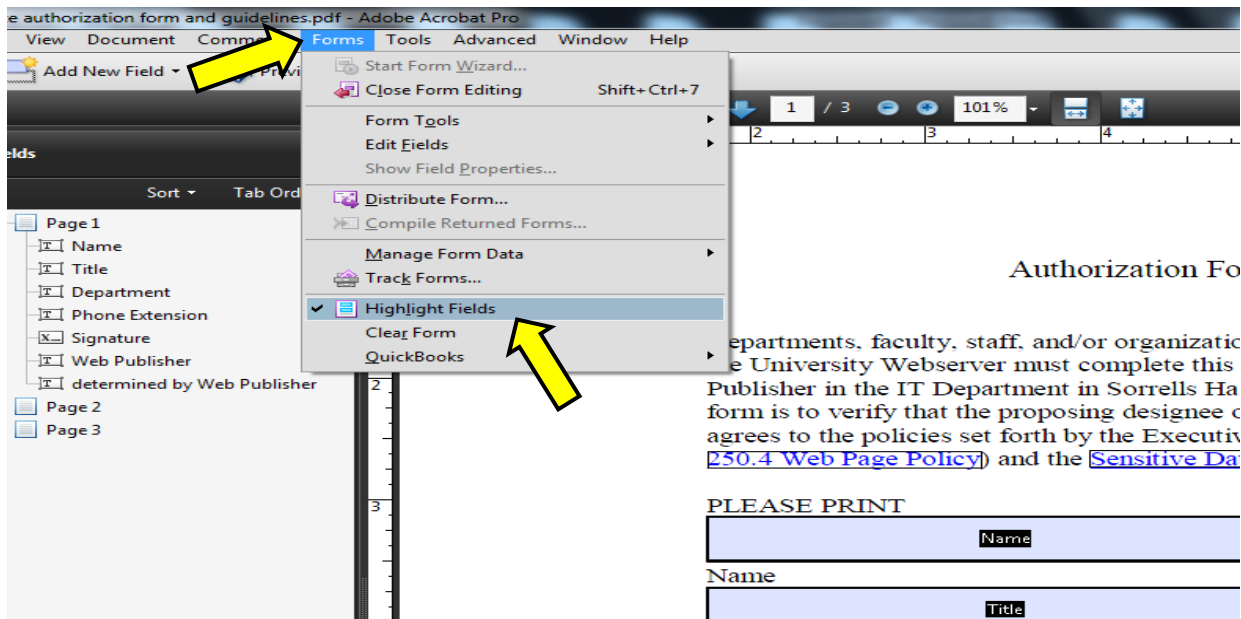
e authorization form and guidelines.pdf - Adobe Acrobat Pro

View Document Comm Forms Tools Advanced Window Help

Add New Field Previ

elds

Sort Tab Ord

Page 1
Name
Title
Department
Phone Extension
Signature
Web Publisher
determined by Web Publisher
Page 2
Page 3

Start Form Wizard...
Close Form Editing Shift+Ctrl+7
Form Tools
Edit Fields
Show Field Properties...
Distribute Form...
Compile Returned Forms...
Manage Form Data
Track Forms...
Highlight Fields
Clear Form
QuickBooks

1 / 3 101%

2 3 4

Authorization Fo

epartments, faculty, staff, and/or organizatio e University Webserver must complete this Publisher in the IT Department in Sorrells Ha form is to verify that the proposing designee o agrees to the policies set forth by the Executiv 250.4 Web Page Policy) and the Sensitive Da

PLEASE PRINT

Name

Name

Title

2

3